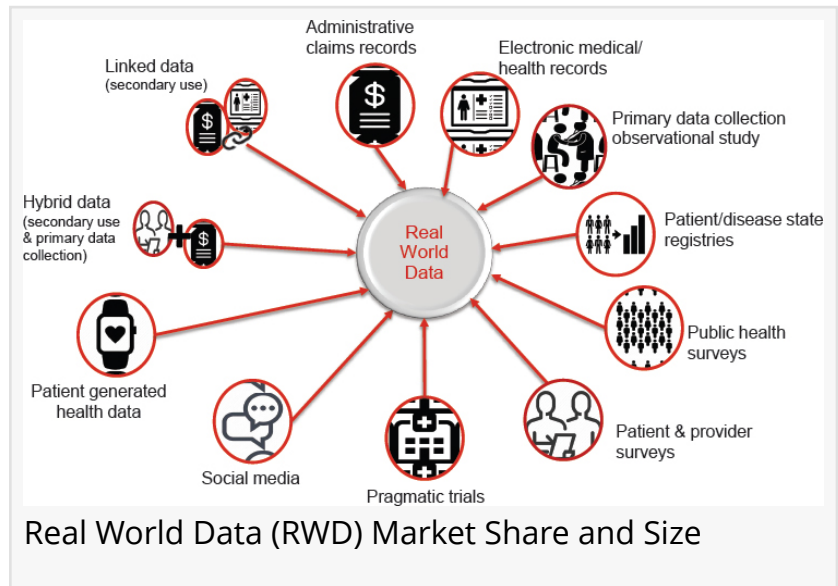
Administrative claims records

Electronic medical/ health records

Linked data (secondary use)

Primary data collection observational study

Hybrid data (secondary use & primary data collection)

Real World Data

Patient/disease state registries

Public health surveys

Patient generated health data

Patient & provider surveys

Social media

Pragmatic trials

Real World Data (RWD) Market Share and Size